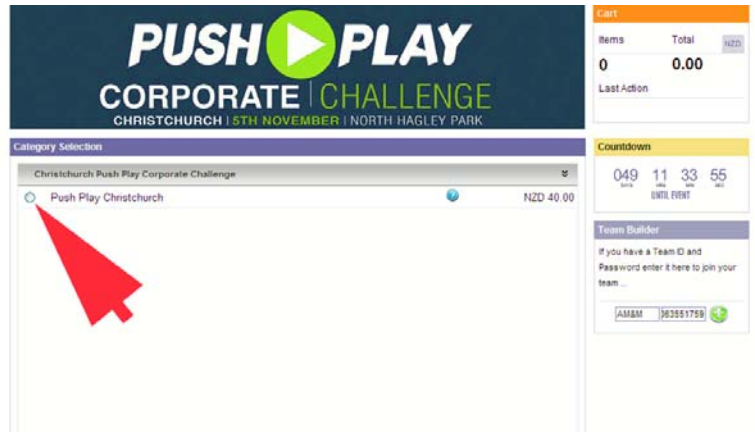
PUSH PLAY
CORPORATE | CHALLENGE
CHRISTCHURCH | 5TH NOVEMBER | NORTH HAGLEY PARK

Cart

| Items | Total | NZD |
|---|---|---|
| 0 | 0.00 | |

Last Action

Category Selection

Christchurch Push Play Corporate Challenge

Push Play Christchurch NZD 40.00

Countdown

049 DAYS 11 HRS 33 MIN 55 SEC
UNTIL EVENT

Team Builder

If you have a Team ID and Password enter it here to join your team ...

AM&M 363551759